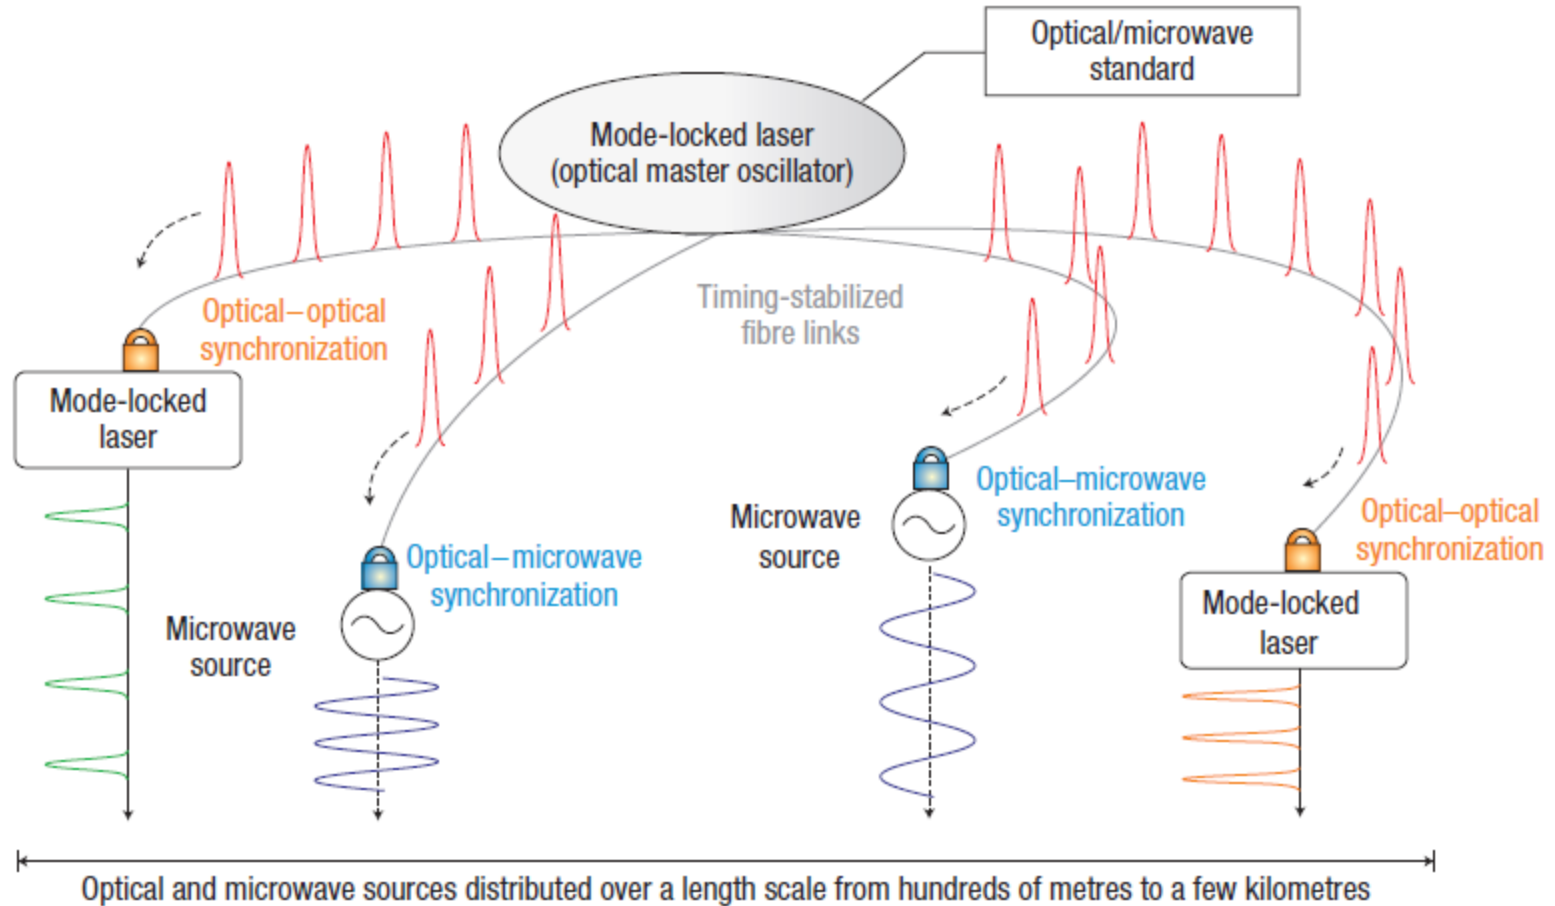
Optical/microwave standard

Mode-locked laser (optical master oscillator)

Timing-stabilized fibre links

Optical–optical synchronization

Mode-locked laser

Optical–microwave synchronization

Microwave source

Microwave source

Optical–microwave synchronization

Optical–optical synchronization

Mode-locked laser

Optical and microwave sources distributed over a length scale from hundreds of metres to a few kilometres